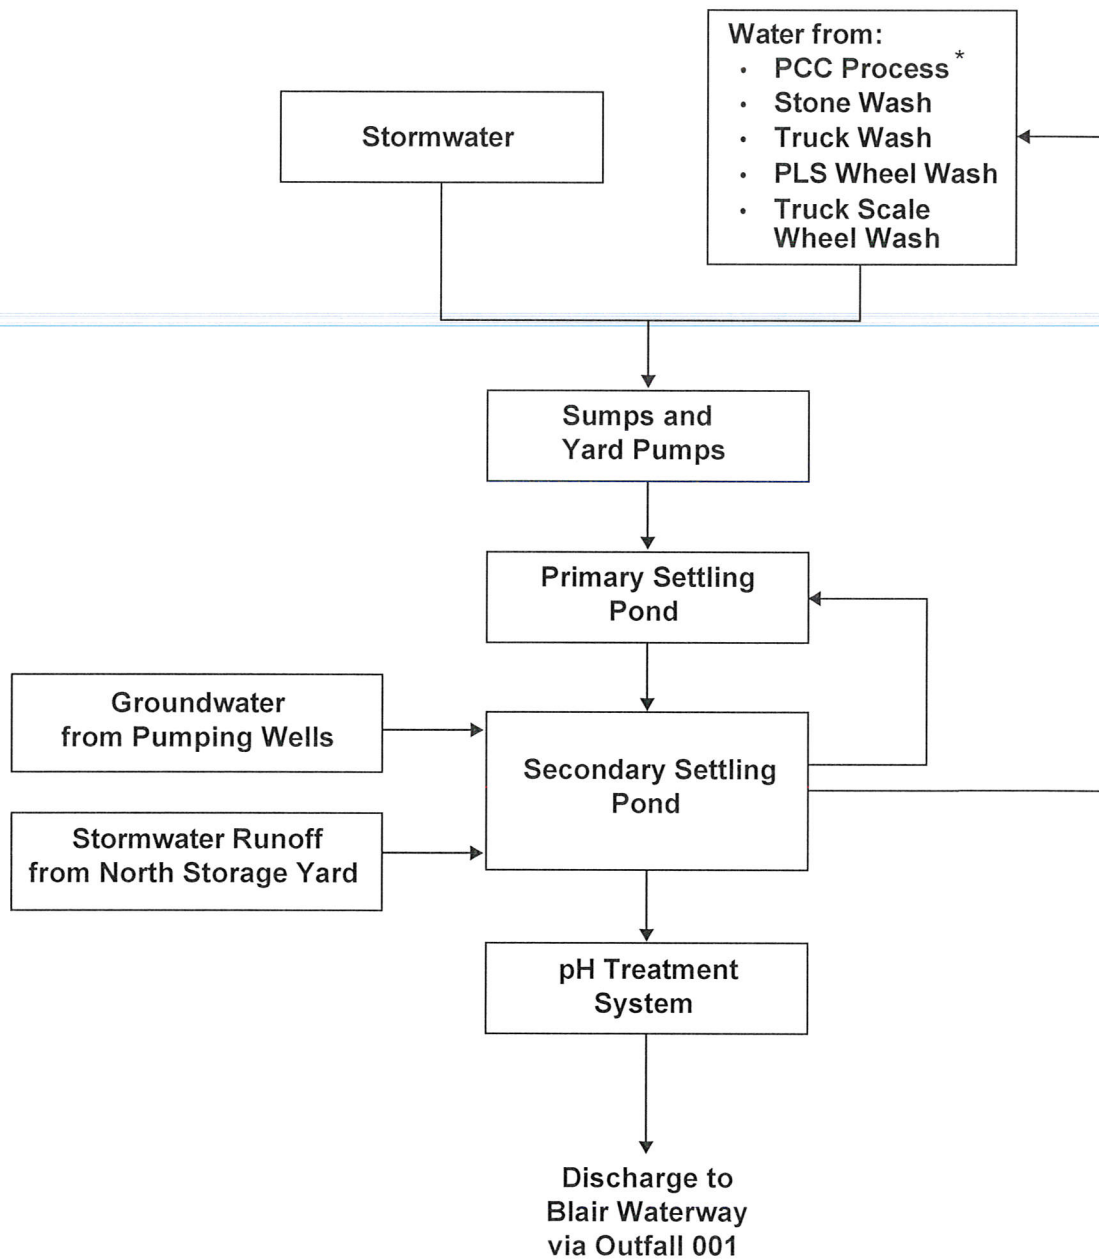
Water from:
- PCC Process *
- Stone Wash
- Truck Wash
- PLS Wheel Wash
- Truck Scale Wheel Wash

Stormwater

Sumps and Yard Pumps

Primary Settling Pond

Groundwater from Pumping Wells

Secondary Settling Pond

Stormwater Runoff from North Storage Yard

pH Treatment System

Discharge to Blair Waterway via Outfall 001